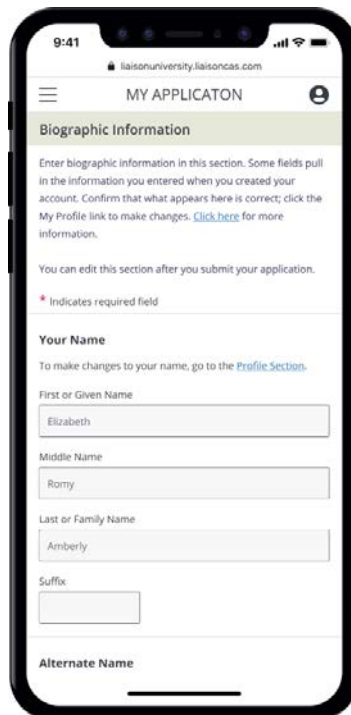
9:41

liaisonuniversity.liaisoncas.com

MY APPLICATON

Biographic Information

Enter biographic information in this section. Some fields pull in the information you entered when you created your account. Confirm that what appears here is correct; click the My Profile link to make changes. Click here for more information.

You can edit this section after you submit your application.

* Indicates required field

Your Name

To make changes to your name, go to the Profile Section.

First or Given Name

Elizabeth

Middle Name

Romy

Last or Family Name

Amberly

Suffix

Alternate Name